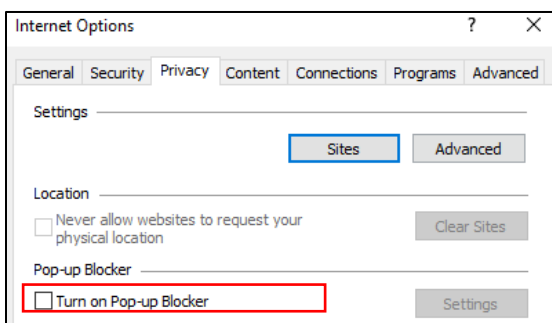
Internet Options ? ×

General Security Privacy Content Connections Programs Advanced

Settings

Sites Advanced

Location

Never allow websites to request your physical location

Clear Sites

Pop-up Blocker

Turn on Pop-up Blocker

Settings